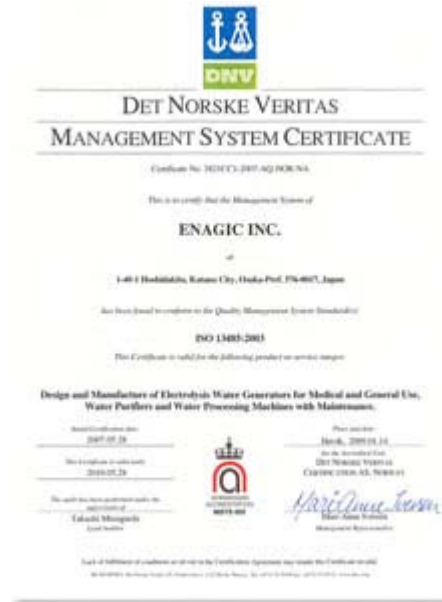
DNV

DET NORSKE VERITAS

MANAGEMENT SYSTEM CERTIFICATE

Certificate No. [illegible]-2007-AQ-NOR-NA

This is to certify that the Management System of

ENAGIC INC.

at

1-40-1 Hoshidaidai, Katano City, Osaka-Pref. 576-0017, Japan

has been found to conform to the Quality Management System Standard(s):

ISO 13485:2003

This Certificate is valid for the following product or service ranges:

Design and Manufacture of Electrolysis Water Generators for Medical and General Use, Water Purifiers and Water Processing Machines with Maintenance.

Initial Certification date:
2007-05-28

This Certificate is valid until:
2010-05-28

The audit has been performed under the supervision of
Takashi Mizuguchi
Lead Auditor

Place and date:
Høvik, 2009.01.14
for the Accredited Unit:
DET NORSKE VERITAS CERTIFICATION AS, NORWAY

Mari Anne Tøsen
Management Representative

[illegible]

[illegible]